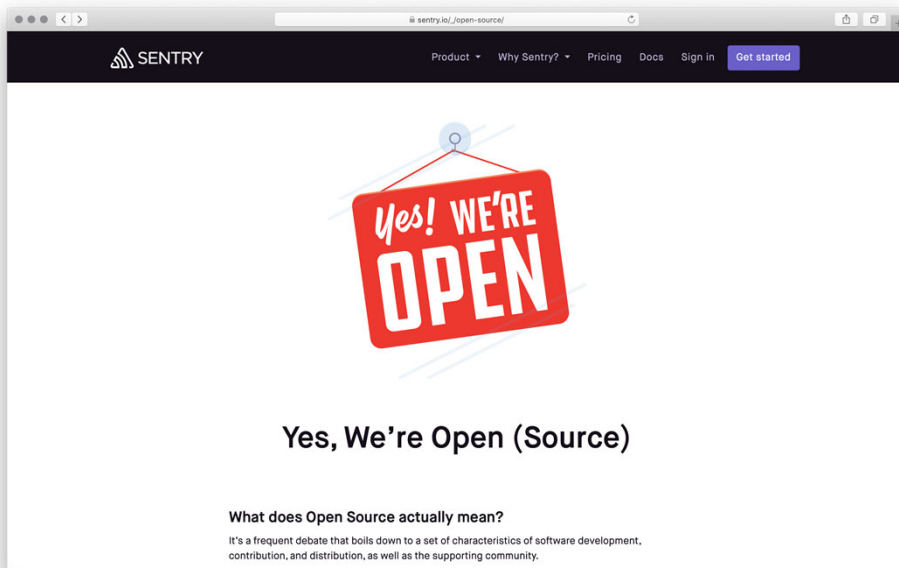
sentry.io/_/open-source/

SENTRY

Product Why Sentry? Pricing Docs Sign in Get started

Yes! WE'RE OPEN

Yes, We're Open (Source)

What does Open Source actually mean?

It's a frequent debate that boils down to a set of characteristics of software development, contribution, and distribution, as well as the supporting community.